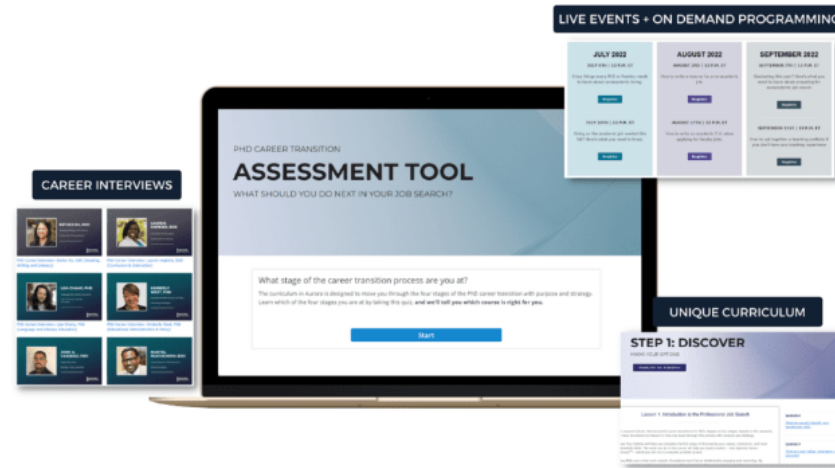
LIVE EVENTS + ON DEMAND PROGRAMMING

JULY 2022

Register

Register

AUGUST 2022

Register

Register

SEPTEMBER 2022

Register

Register

CAREER INTERVIEWS

PHD CAREER TRANSITION

ASSESSMENT TOOL

WHAT SHOULD YOU DO NEXT IN YOUR JOB SEARCH?

What stage of the career transition process are you at?

The curriculum in Aurora is designed to move you through the four stages of the PhD career transition with purpose and strategy. Learn which of the four stages you are at by taking this quiz, and we'll tell you which course is right for you.

Start

UNIQUE CURRICULUM

STEP 1: DISCOVER

Lesson 1: Introduction to the Professional Job Search

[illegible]